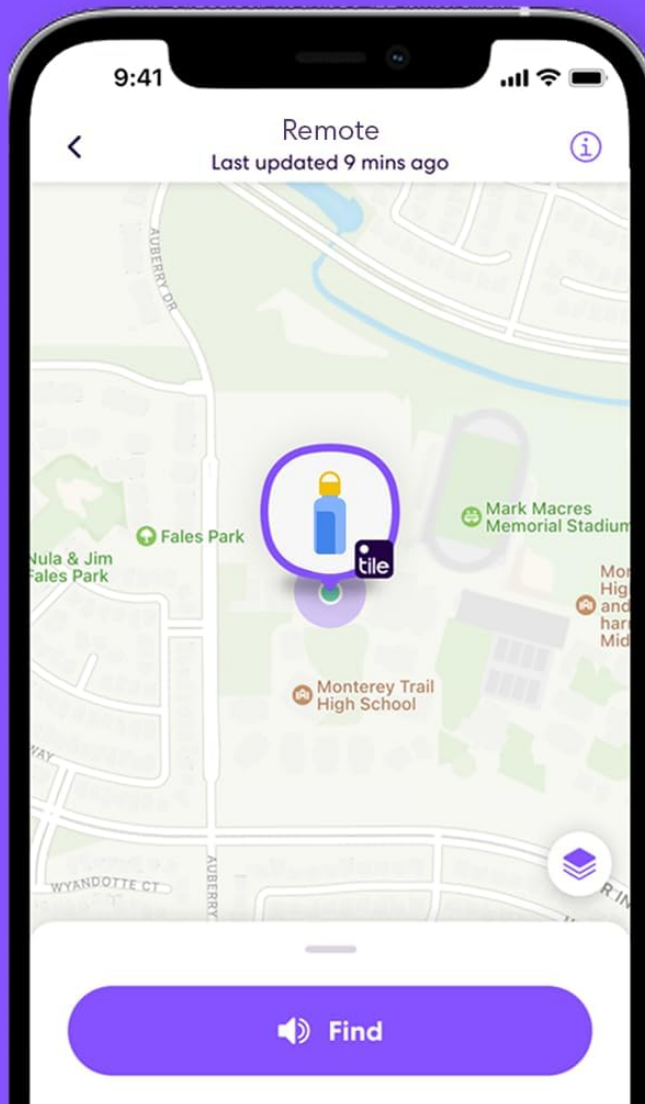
9:41

Remote
Last updated 9 mins ago

AUBERRY DR

Mark Macres Memorial Stadium

Fales Park

Nula & Jim Fales Park

tile

Mon High and harr Mid

Monterey Trail High School

WAY

WYANDOTTE CT

AUBERRY

R IN

Find